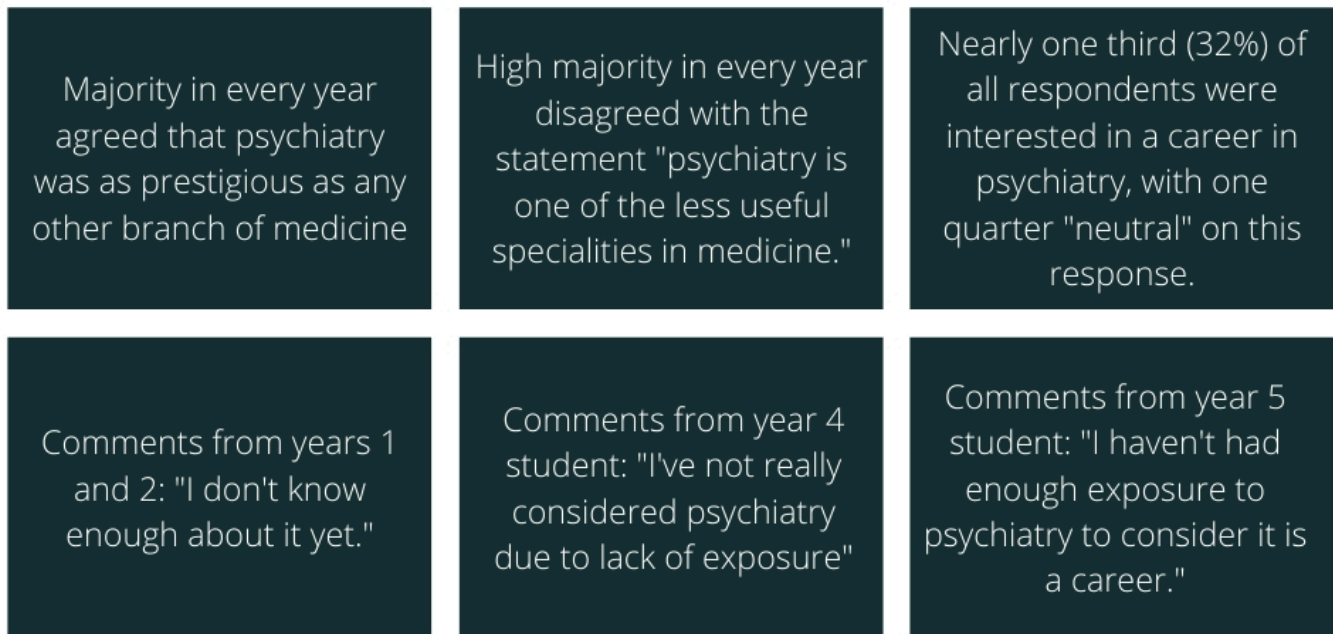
Majority in every year agreed that psychiatry was as prestigious as any other branch of medicine

High majority in every year disagreed with the statement "psychiatry is one of the less useful specialities in medicine."

Nearly one third (32%) of all respondents were interested in a career in psychiatry, with one quarter "neutral" on this response.

Comments from years 1 and 2: "I don't know enough about it yet."

Comments from year 4 student: "I've not really considered psychiatry due to lack of exposure"

Comments from year 5 student: "I haven't had enough exposure to psychiatry to consider it is a career."